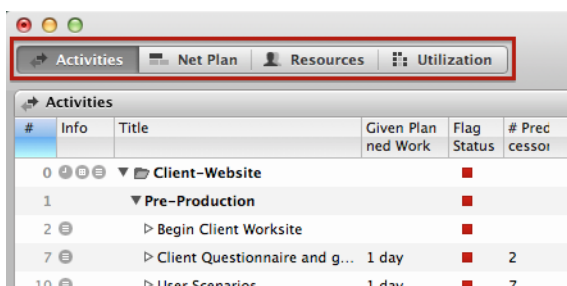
Activities | Net Plan | Resources | Utilization

Activities

| # | Info | Title | Given Planned Work | Flag Status | # Predcessor |
|---|---|---|---|---|---|
| 0 | | Client-Website | | | |
| 1 | | Pre-Production | | | |
| 2 | | Begin Client Worksite | | | |
| 7 | | Client Questionnaire and g... | 1 day | | 2 |
| 10 | | User Scenarios | 1 day | | 7 |